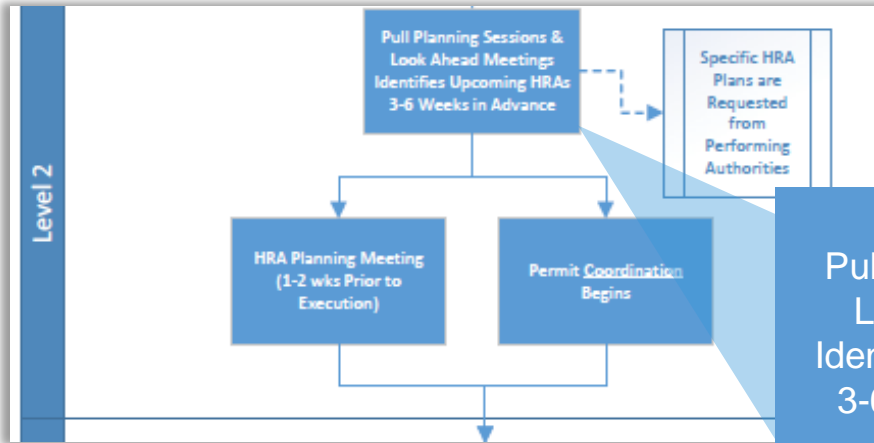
Level 2

Pull Planning Sessions & Look Ahead Meetings Identifies Upcoming HRAs 3-6 Weeks in Advance

Specific HRA Plans are Requested from Performing Authorities

HRA Planning Meeting (1-2 wks Prior to Execution)

Permit Coordination Begins

Pul
L
Iden
3-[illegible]